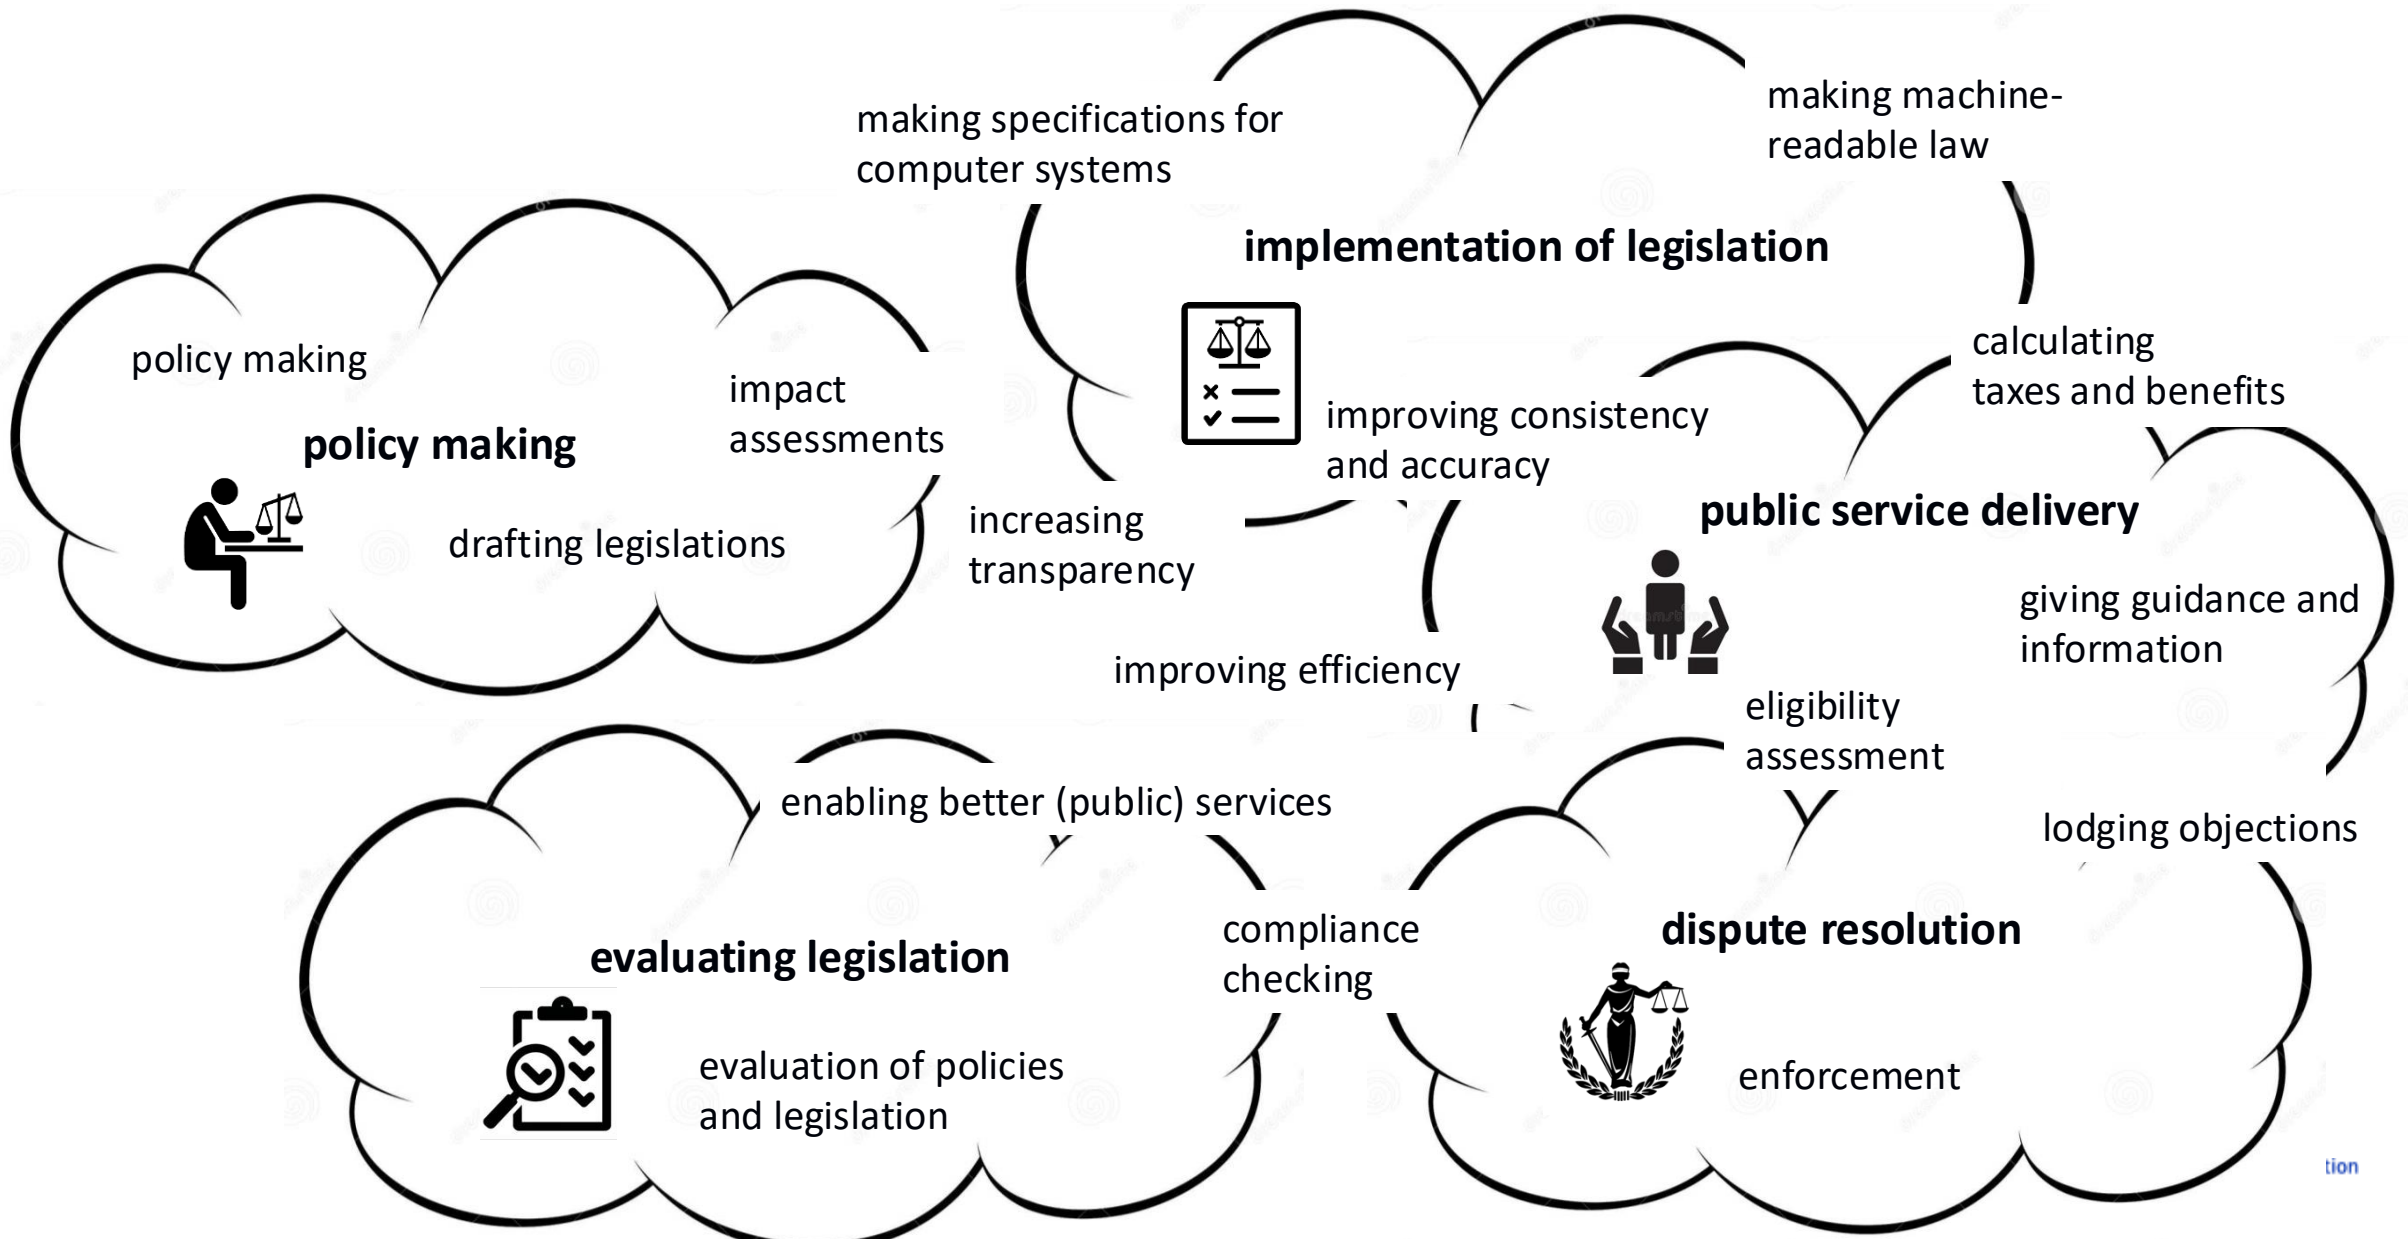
making specifications for computer systems

making machine-readable law

implementation of legislation

policy making

impact assessments

policy making

drafting legislations

calculating taxes and benefits

improving consistency and accuracy

increasing transparency

public service delivery

giving guidance and information

improving efficiency

eligibility assessment

enabling better (public) services

lodging objections

compliance checking

evaluating legislation

dispute resolution

evaluation of policies and legislation

enforcement

tion